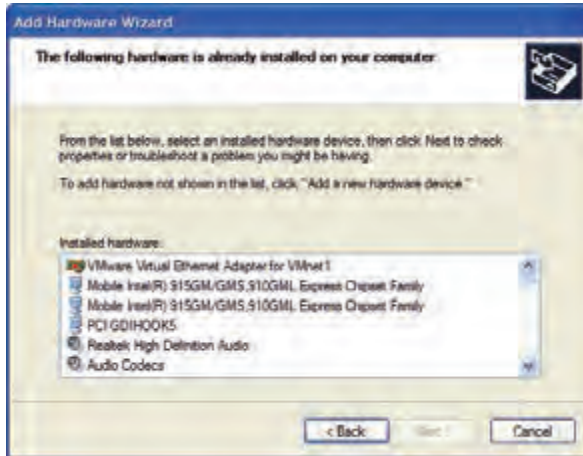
Add Hardware Wizard

The following hardware is already installed on your computer

From the list below, select an installed hardware device, then click Next to check properties or troubleshoot a problem you might be having.

To add hardware not shown in the list, click "Add a new hardware device."

Installed hardware:

VMware Virtual Ethernet Adapter for VMnet1
Mobile Intel(R) 915GM/GMS,910GML Express Chipset Family
Mobile Intel(R) 915GM/GMS,910GML Express Chipset Family
PCI GDIHOOK5
Realtek High Definition Audio
Audio Codecs

< Back
Next >
Cancel